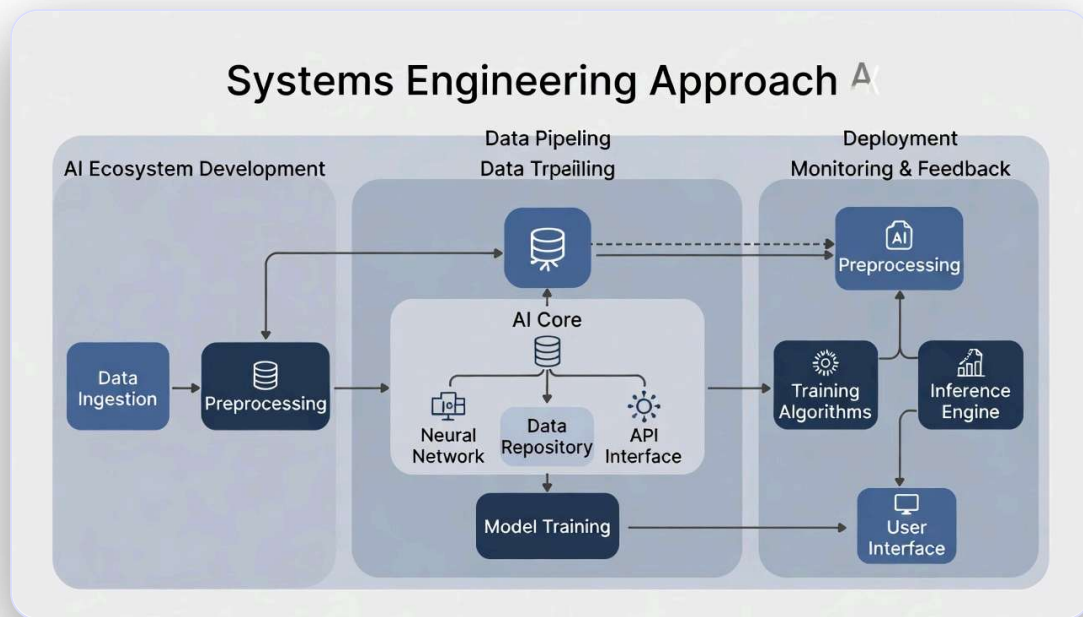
Systems Engineering Approach A

AI Ecosystem Development

Data Pipeling
Data Trpeiling

Deployment
Monitoring & Feedback

AI
Preprocessing

AI Core

Data Ingestion

Preprocessing

Neural Network

Data Repository

API Interface

Training Algorithms

Inference Engine

Model Training

User Interface